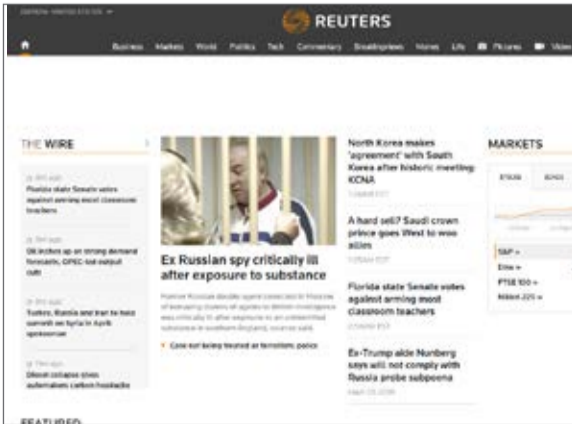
EDITION: UNITED STATES

REUTERS

Business Markets World Politics Tech Commentary Breakingviews Money Life Pictures Video

THE WIRE

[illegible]
Florida state Senate votes against arming most classroom teachers

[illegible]
Oil inches up on strong demand forecasts, OPEC-led output cuts

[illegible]
Turkey, Russia and Iran to hold summit on Syria in April: spokesman

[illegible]
Diesel collapse slows automakers carbon headache

Ex Russian spy critically ill after exposure to substance

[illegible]

Case not being treated as terrorism: police

North Korea makes 'agreement' with South Korea after historic meeting: KCNA

A hard sell? Saudi crown prince goes West to woo allies

Florida state Senate votes against arming most classroom teachers

Ex-Trump aide Nunberg says will not comply with Russia probe subpoena

MARKETS

S&P »
Dow »
FTSE 100 »
Nikkei 225 »

FEATURED